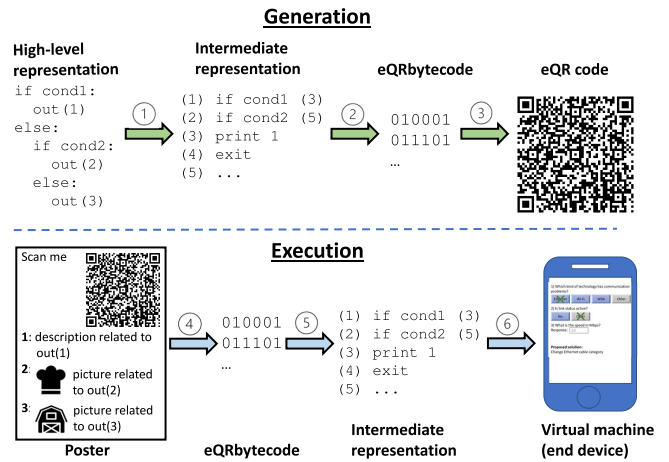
Generation

High-level representation

if cond1:
  out(1)
else:
  if cond2:
    out(2)
  else:
    out(3)

1

Intermediate representation

(1) if cond1 (3)
(2) if cond2 (5)
(3) print 1
(4) exit
(5) ...

2

eQRbytecode

010001
011101
...

3

eQR code

Execution

Scan me

1: description related to out(1)

2: picture related to out(2)

3: picture related to out(3)

Poster

4

010001
011101
...

eQRbytecode

5

(1) if cond1 (3)
(2) if cond2 (5)
(3) print 1
(4) exit
(5) ...

Intermediate representation

6

1) Which kind of technology has communication problems?

2) Is link status active?

3) What is the speed in Mbps?
Response:

Proposed solution:
Change Ethernet cable category

Virtual machine (end device)